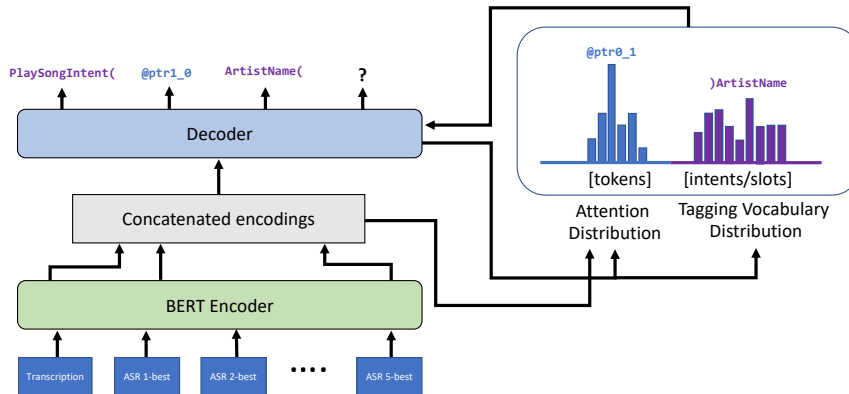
PlaySongIntent( @ptr1_0 ArtistName( ?

@ptr0_1

)ArtistName

Decoder

[tokens] [intents/slots]

Attention Distribution

Tagging Vocabulary Distribution

Concatenated encodings

BERT Encoder

Transcription ASR 1-best ASR 2-best .... ASR 5-best